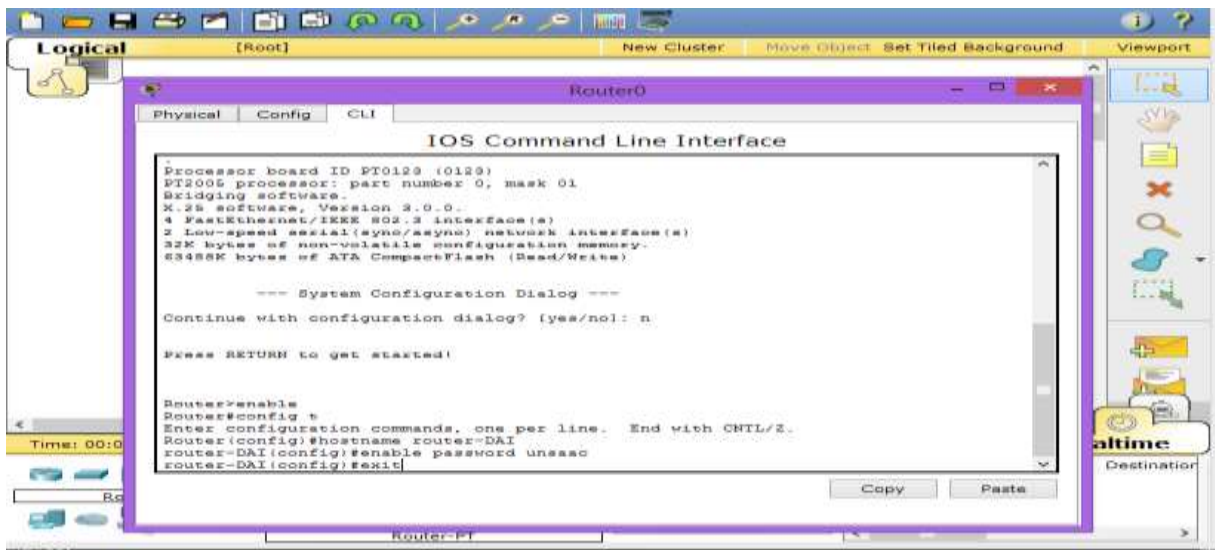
Logical [Root] New Cluster Move Object Set Tiled Background Viewport

Router0

Physical Config CLI

IOS Command Line Interface

Processor board ID PT0123 (0123)
PT2005 processor: part number 0, mask 01
Bridging software.
X.25 software, Version 3.0.0.
4 FastEthernet/IEEE 802.3 interface(s)
2 Low-speed serial(sync/async) network interface(s)
32K bytes of non-volatile configuration memory.
63488K bytes of ATA CompactFlash (Read/Write)

--- System Configuration Dialog ---

Continue with configuration dialog? [yes/no]: n

Press RETURN to get started!

Router>enable
Router#config t
Enter configuration commands, one per line. End with CNTL/Z.
Router(config)#hostname router-DAI
router-DAI(config)#enable password unsaac
router-DAI(config)#exit

Copy Paste

Time: 00:0

altime

Destination

Router-PT